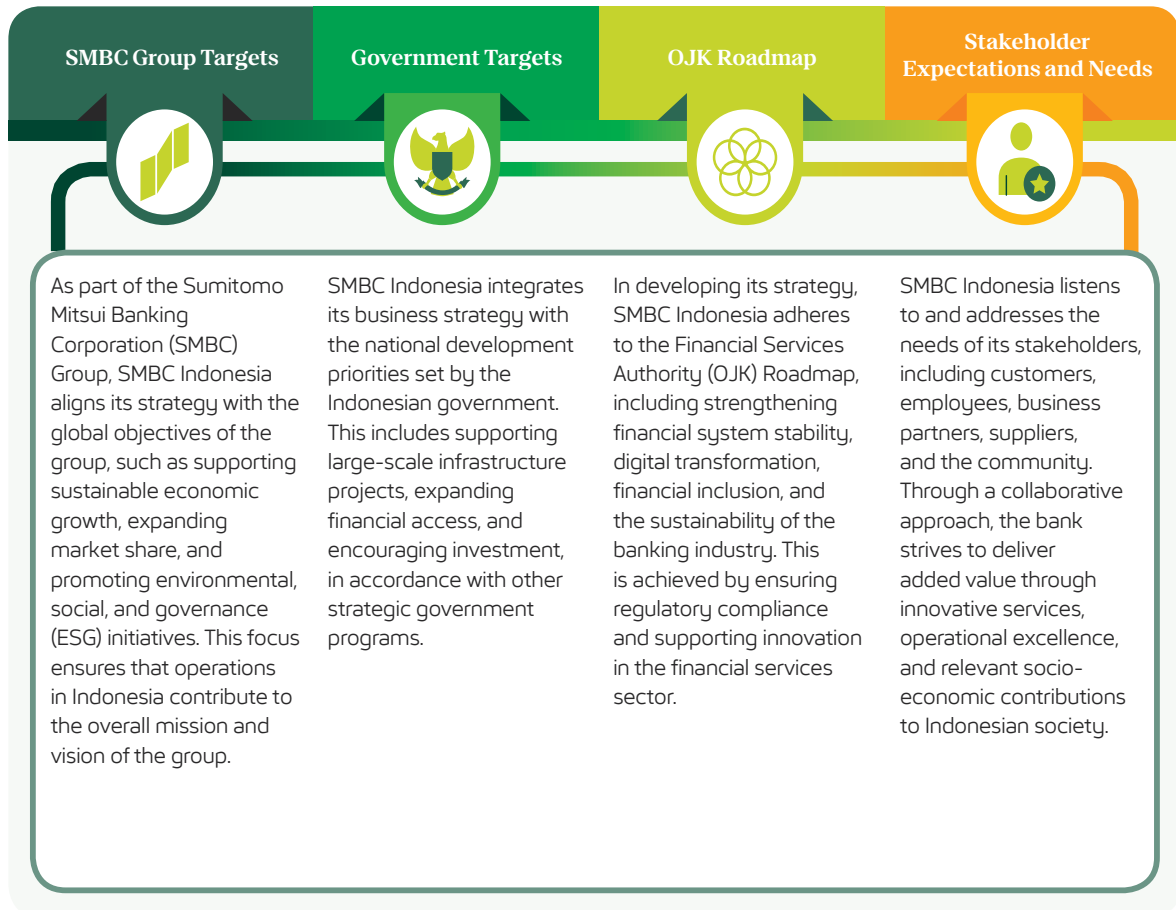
SMBC Group Targets

Government Targets

OJK Roadmap

Stakeholder Expectations and Needs

As part of the Sumitomo Mitsui Banking Corporation (SMBC) Group, SMBC Indonesia aligns its strategy with the global objectives of the group, such as supporting sustainable economic growth, expanding market share, and promoting environmental, social, and governance (ESG) initiatives. This focus ensures that operations in Indonesia contribute to the overall mission and vision of the group.

SMBC Indonesia integrates its business strategy with the national development priorities set by the Indonesian government. This includes supporting large-scale infrastructure projects, expanding financial access, and encouraging investment, in accordance with other strategic government programs.

In developing its strategy, SMBC Indonesia adheres to the Financial Services Authority (OJK) Roadmap, including strengthening financial system stability, digital transformation, financial inclusion, and the sustainability of the banking industry. This is achieved by ensuring regulatory compliance and supporting innovation in the financial services sector.

SMBC Indonesia listens to and addresses the needs of its stakeholders, including customers, employees, business partners, suppliers, and the community. Through a collaborative approach, the bank strives to deliver added value through innovative services, operational excellence, and relevant socio-economic contributions to Indonesian society.